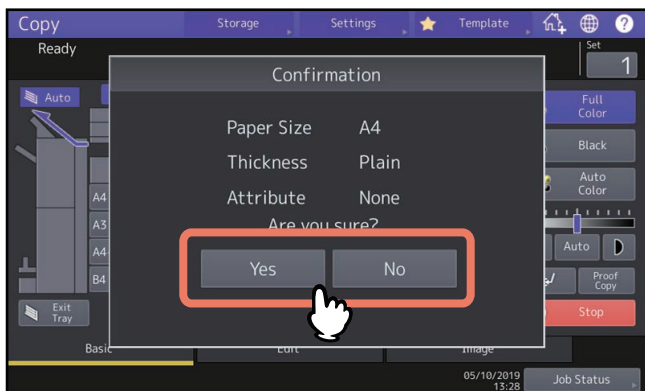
Copy
Storage
Settings
Template
Ready
Set
1
Auto
Confirmation
Paper Size A4
Thickness Plain
Attribute None
Are you sure?
Yes
No
Full Color
Black
Auto Color
Auto
Proof Copy
Stop
A4
A3
A4
B4
Exit Tray
Basic
Edit
Image
05/10/2019 13:28
Job Status